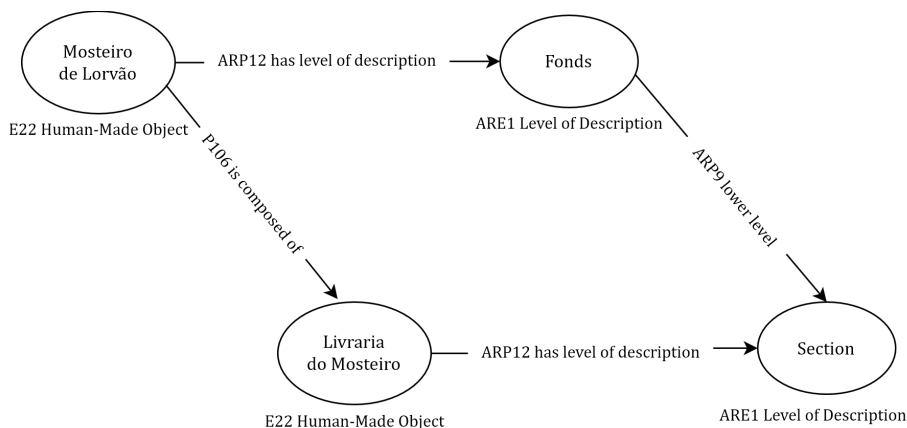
Mosteiro de Lorvão

E22 Human-Made Object

ARP12 has level of description

Fonds

ARE1 Level of Description

P106 is composed of

ARP9 lower level

Livraria do Mosteiro

E22 Human-Made Object

ARP12 has level of description

Section

ARE1 Level of Description